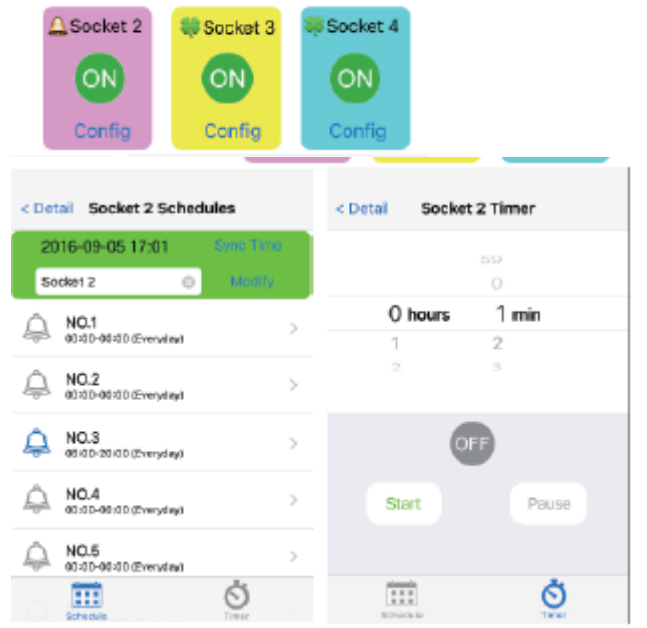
Socket 2
ON
Config

Socket 3
ON
Config

Socket 4
ON
Config

< Detail Socket 2 Schedules

2016-09-05 17:01 Sync Time
Socket 2 Modify

NO.1
00:00-00:00 (Everyday)

NO.2
00:00-00:00 (Everyday)

NO.3
08:00-20:00 (Everyday)

NO.4
00:00-00:00 (Everyday)

NO.5
00:00-00:00 (Everyday)

Schedule Timer

< Detail Socket 2 Timer

59
0
0 hours 1 min
1 2
2 3

OFF

Start Pause

Schedule Timer